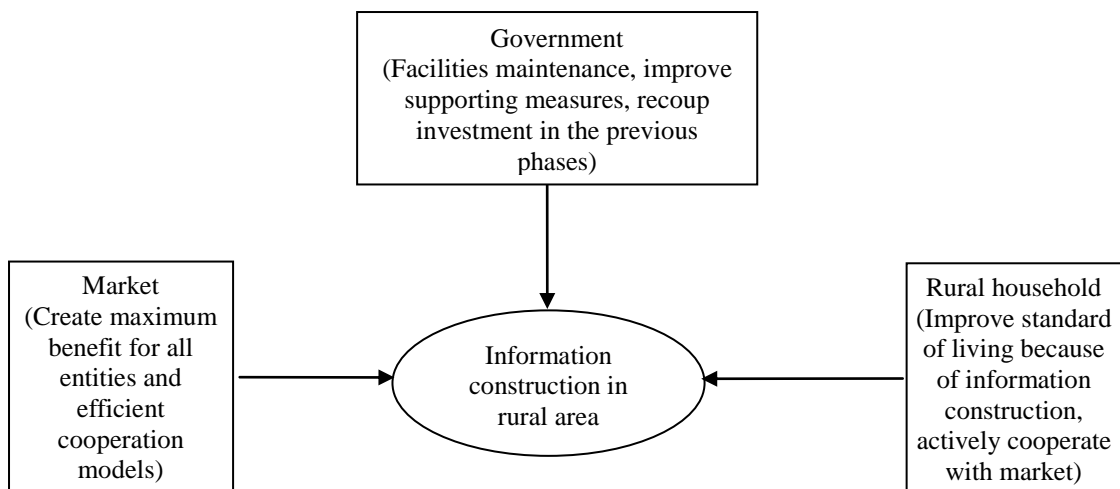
Government
(Facilities maintenance, improve supporting measures, recoup investment in the previous phases)

Market
(Create maximum benefit for all entities and efficient cooperation models)

Information construction in rural area

Rural household
(Improve standard of living because of information construction, actively cooperate with market)